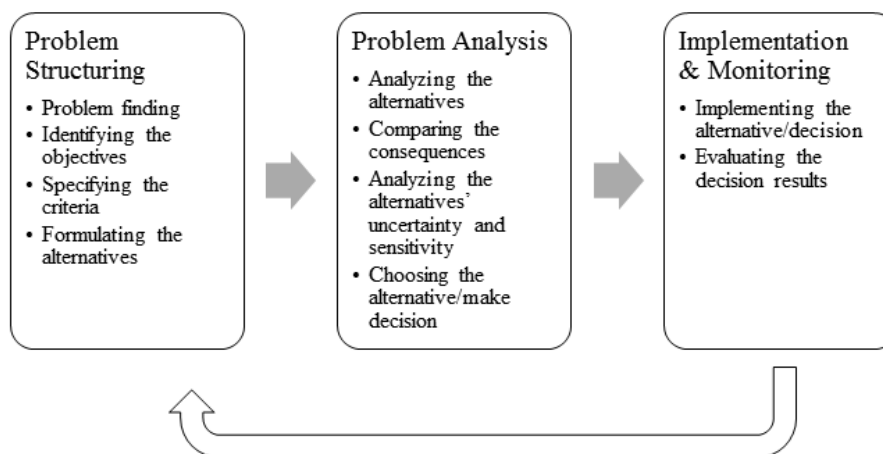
Problem Structuring

• Problem finding
• Identifying the objectives
• Specifying the criteria
• Formulating the alternatives

Problem Analysis

• Analyzing the alternatives
• Comparing the consequences
• Analyzing the alternatives' uncertainty and sensitivity
• Choosing the alternative/make decision

Implementation & Monitoring

• Implementing the alternative/decision
• Evaluating the decision results